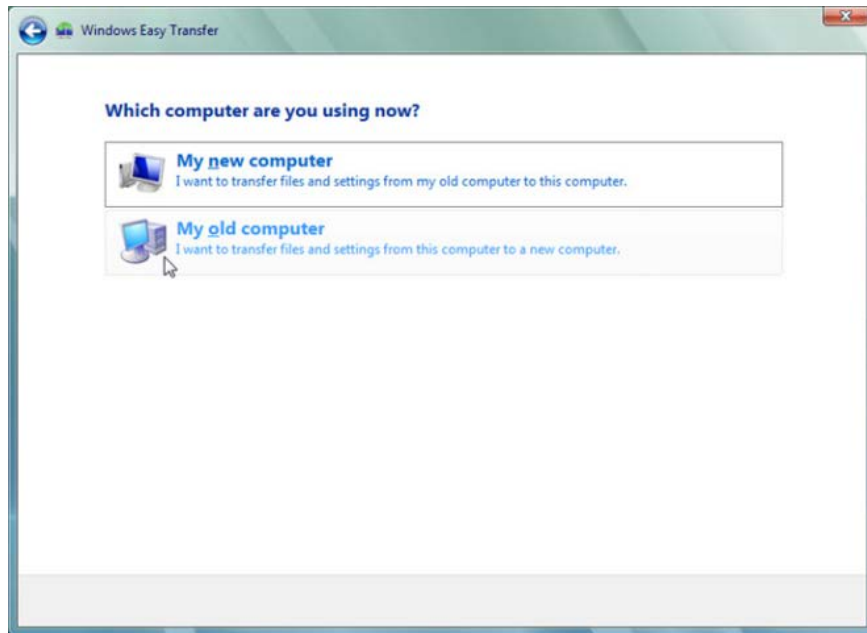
Windows Easy Transfer

Which computer are you using now?

My new computer
I want to transfer files and settings from my old computer to this computer.

My old computer
I want to transfer files and settings from this computer to a new computer.